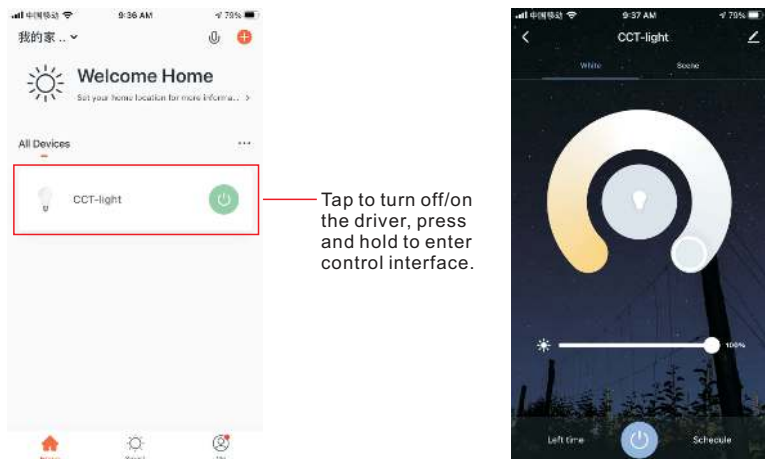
中国移动 9:36 AM 79%

我的家 ..

Welcome Home

Set your home location for more informa... >

All Devices

CCT-light

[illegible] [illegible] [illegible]

Tap to turn off/on the driver, press and hold to enter control interface.

中国移动 9:37 AM 79%

CCT-light

White Scene

100%

Left time Schedule